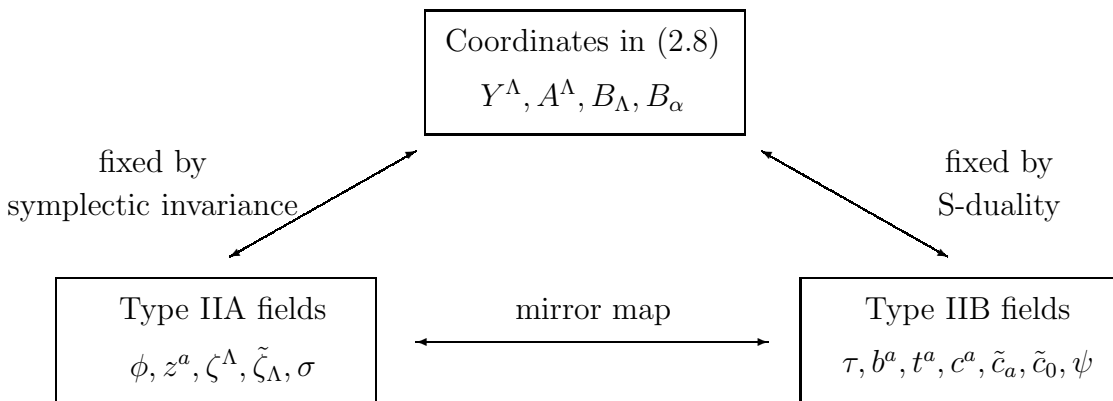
Coordinates in (2.8)
$Y^\Lambda, A^\Lambda, B_\Lambda, B_\alpha$

fixed by
symplectic invariance

fixed by
S-duality

Type IIA fields
$\phi, z^a, \zeta^\Lambda, \tilde{\zeta}_\Lambda, \sigma$

mirror map

Type IIB fields
$\tau, b^a, t^a, c^a, \tilde{c}_a, \tilde{c}_0, \psi$